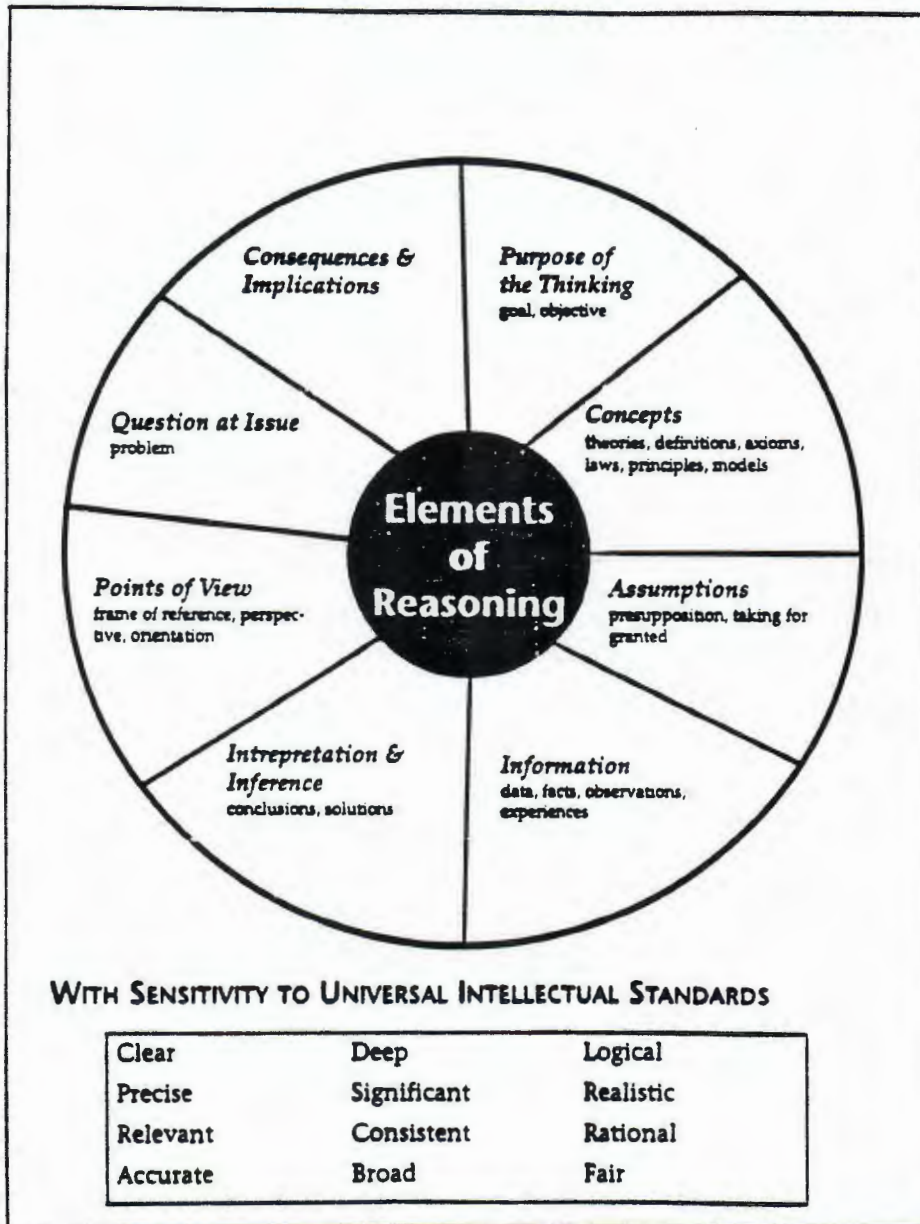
Elements of Reasoning

Purpose of the Thinking
goal, objective

Concepts
theories, definitions, axioms, laws, principles, models

Assumptions
presupposition, taking for granted

Information
data, facts, observations, experiences

Intrepretation & Inference
conclusions, solutions

Points of View
frame of reference, perspective, orientation

Question at Issue
problem

Consequences & Implications

WITH SENSITIVITY TO UNIVERSAL INTELLECTUAL STANDARDS

| Clear | Deep | Logical |
|---|---|---|
| Precise | Significant | Realistic |
| Relevant | Consistent | Rational |
| Accurate | Broad | Fair |